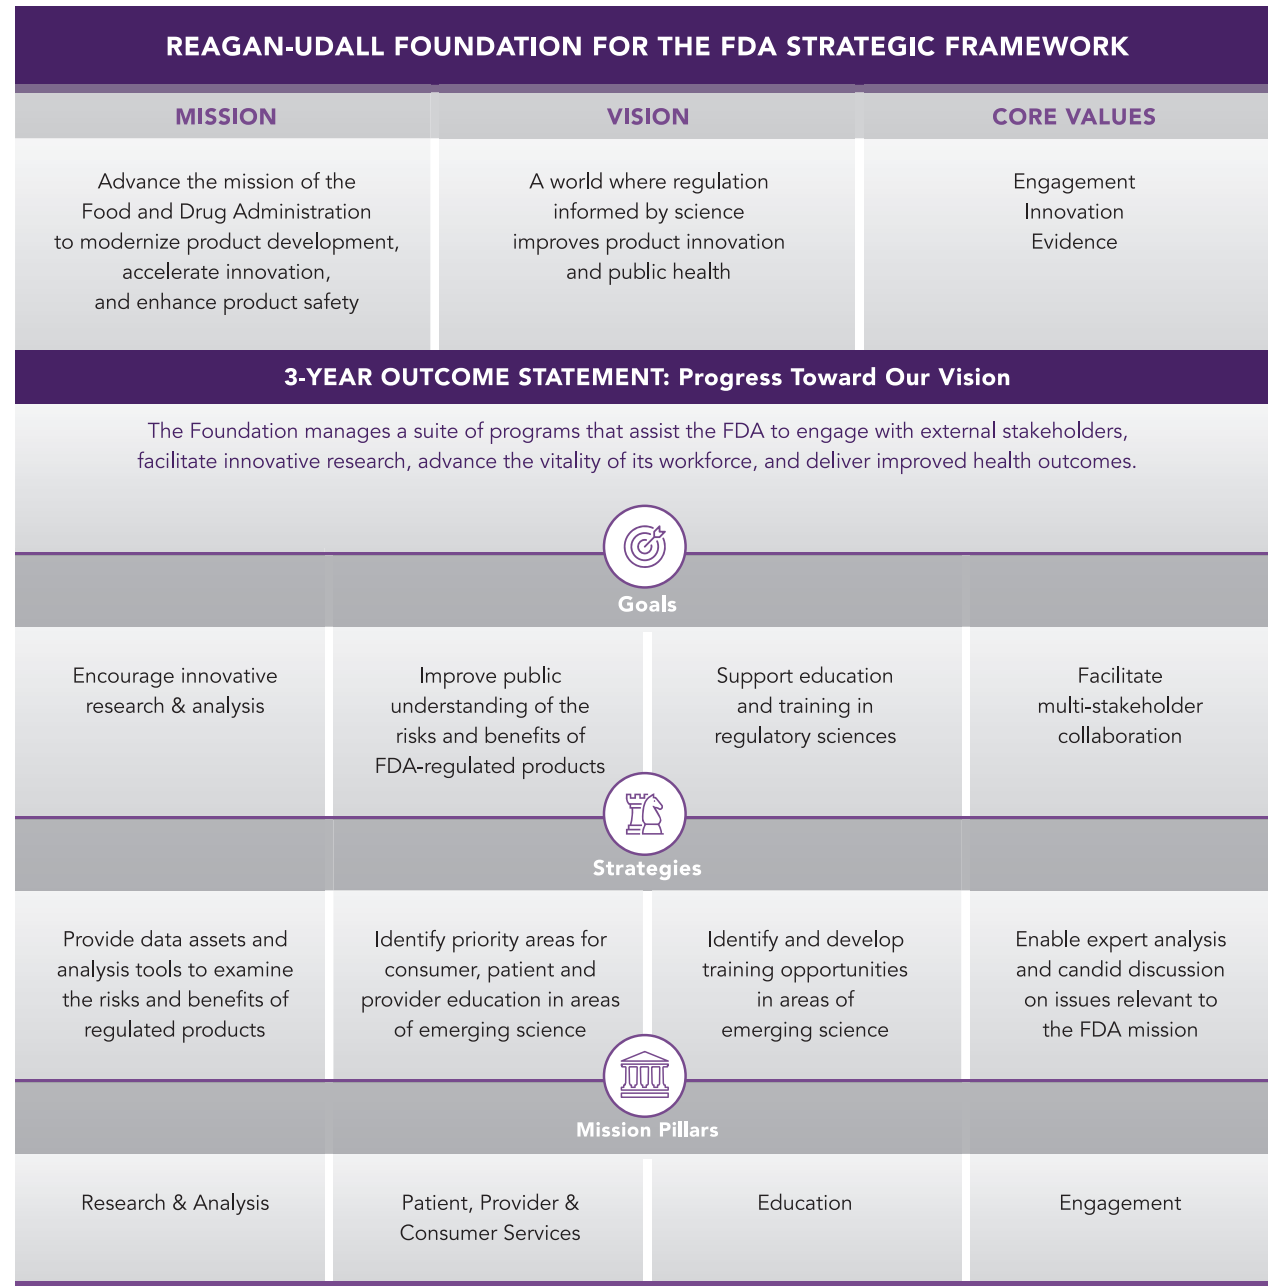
REAGAN-UDALL FOUNDATION FOR THE FDA STRATEGIC FRAMEWORK

| MISSION | VISION | CORE VALUES |
|---|---|---|
| Advance the mission of the Food and Drug Administration to modernize product development, accelerate innovation, and enhance product safety | A world where regulation informed by science improves product innovation and public health | Engagement Innovation Evidence |

3-YEAR OUTCOME STATEMENT: Progress Toward Our Vision

The Foundation manages a suite of programs that assist the FDA to engage with external stakeholders, facilitate innovative research, advance the vitality of its workforce, and deliver improved health outcomes.

Goals

| Encourage innovative research & analysis | Improve public understanding of the risks and benefits of FDA-regulated products | Support education and training in regulatory sciences | Facilitate multi-stakeholder collaboration |
|---|---|---|---|

Strategies

| Provide data assets and analysis tools to examine the risks and benefits of regulated products | Identify priority areas for consumer, patient and provider education in areas of emerging science | Identify and develop training opportunities in areas of emerging science | Enable expert analysis and candid discussion on issues relevant to the FDA mission |
|---|---|---|---|

Mission Pillars

| Research & Analysis | Patient, Provider & Consumer Services | Education | Engagement |
|---|---|---|---|